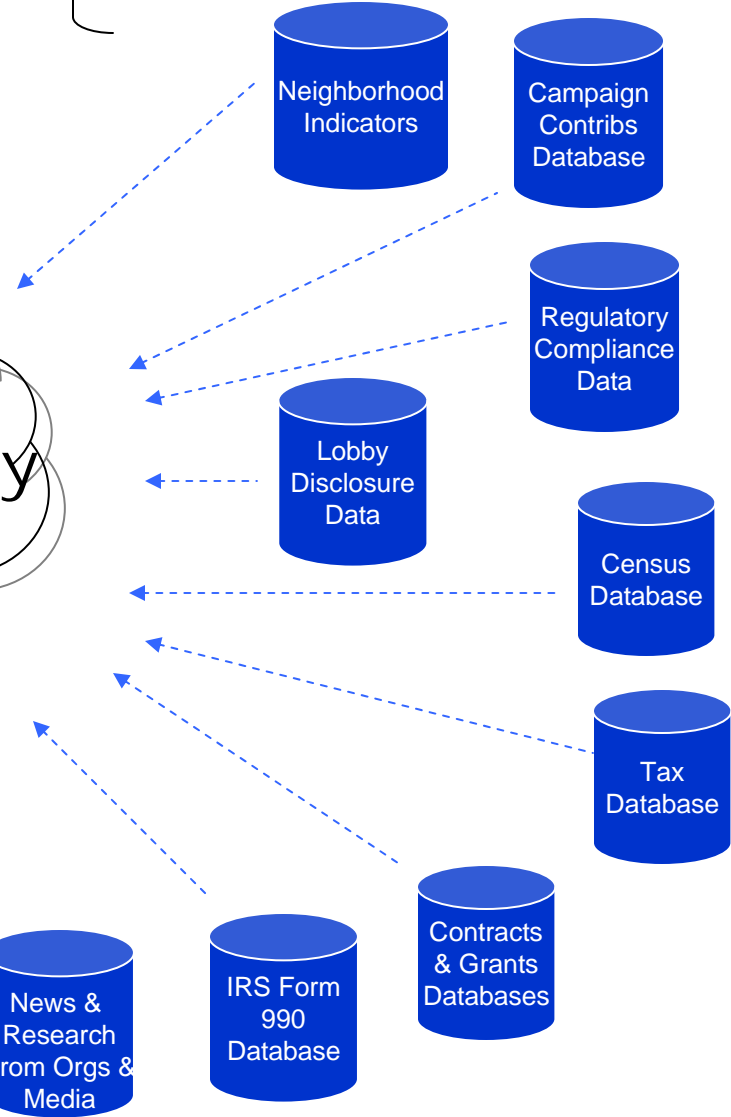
Neighborhood Indicators

Campaign Contribs Database

Regulatory Compliance Data

y

Lobby Disclosure Data

Census Database

Tax Database

Contracts & Grants Databases

IRS Form 990 Database

News & Research rom Orgs & Media